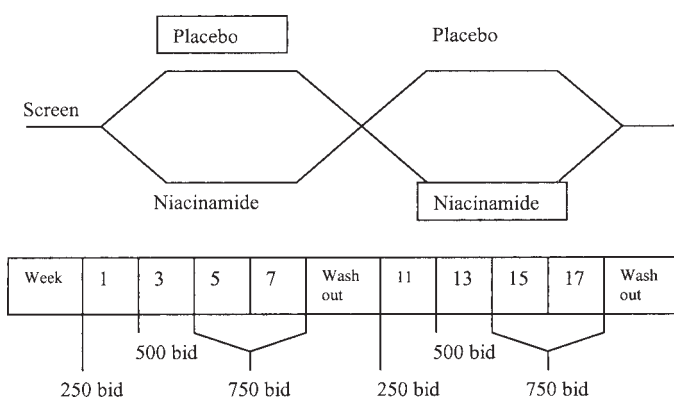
Placebo

Placebo

Screen

Niacinamide

Niacinamide

| Week | 1 | 3 | 5 | 7 | Wash out | 11 | 13 | 15 | 17 | Wash out |
|---|---|---|---|---|---|---|---|---|---|---|

500 bid

500 bid

250 bid

750 bid

250 bid

750 bid